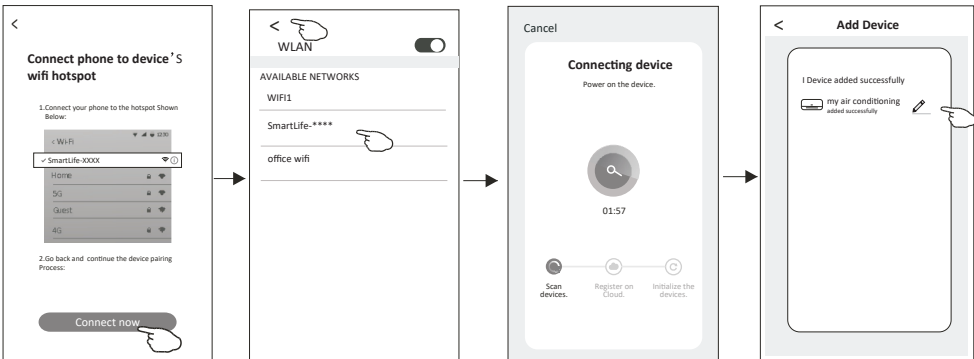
<

Connect phone to device’S wifi hotspot

1.Connect your phone to the hotspot Shown Below:

< Wi-Fi

22:50

✓ SmartLife-XXXX

Home

5G

Guest

4G

2.Go back and continue the device pairing Process:

Connect now

<

WLAN

AVAILABLE NETWORKS

WIFI1

SmartLife-****

office wifi

Cancel

Connecting device

Power on the device.

01:57

Scan devices.

Register on Cloud.

Initialize the devices.

<

Add Device

I Device added successfully

my air conditioning
added successfully